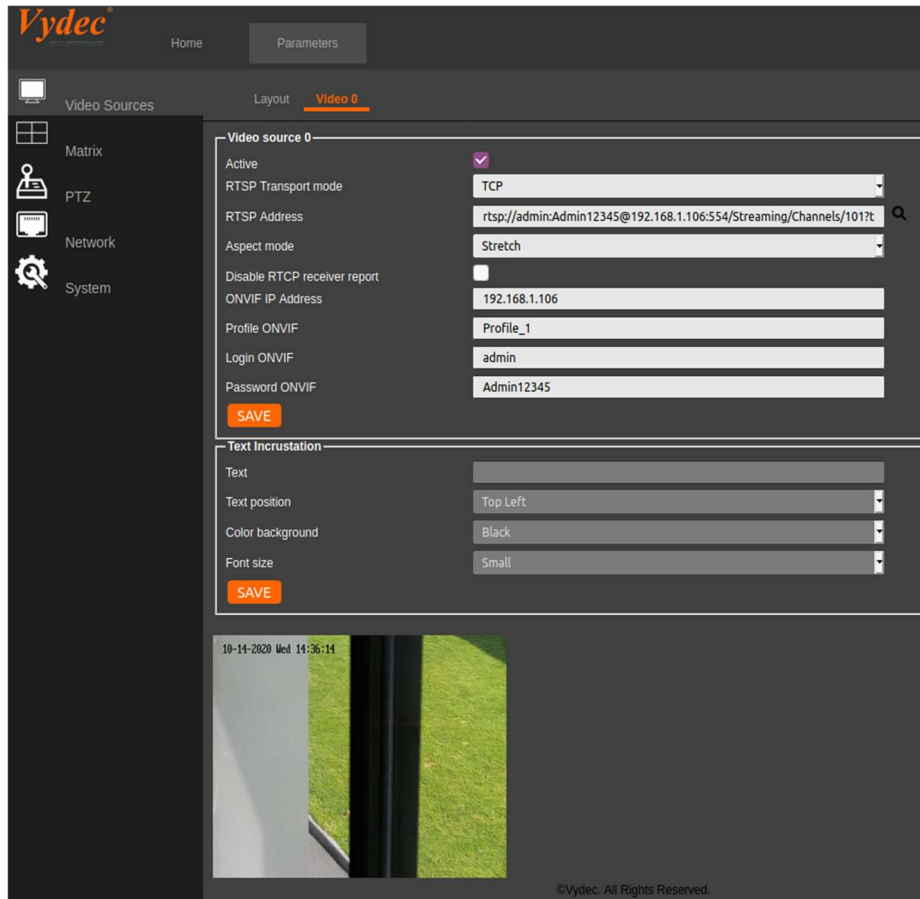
Vydec®

Home

Parameters

Video Sources

Matrix

PTZ

Network

System

Layout

Video 0

Video source 0

Active

RTSP Transport mode

TCP

RTSP Address

rtsp://admin:Admin12345@192.168.1.106:554/Streaming/Channels/101?t

Aspect mode

Stretch

Disable RTCP receiver report

ONVIF IP Address

192.168.1.106

Profile ONVIF

Profile_1

Login ONVIF

admin

Password ONVIF

Admin12345

SAVE

Text Incrustation

Text

Text position

Top Left

Color background

Black

Font size

Small

SAVE

10-14-2020 Wed 14:36:14

©Vydec. All Rights Reserved.